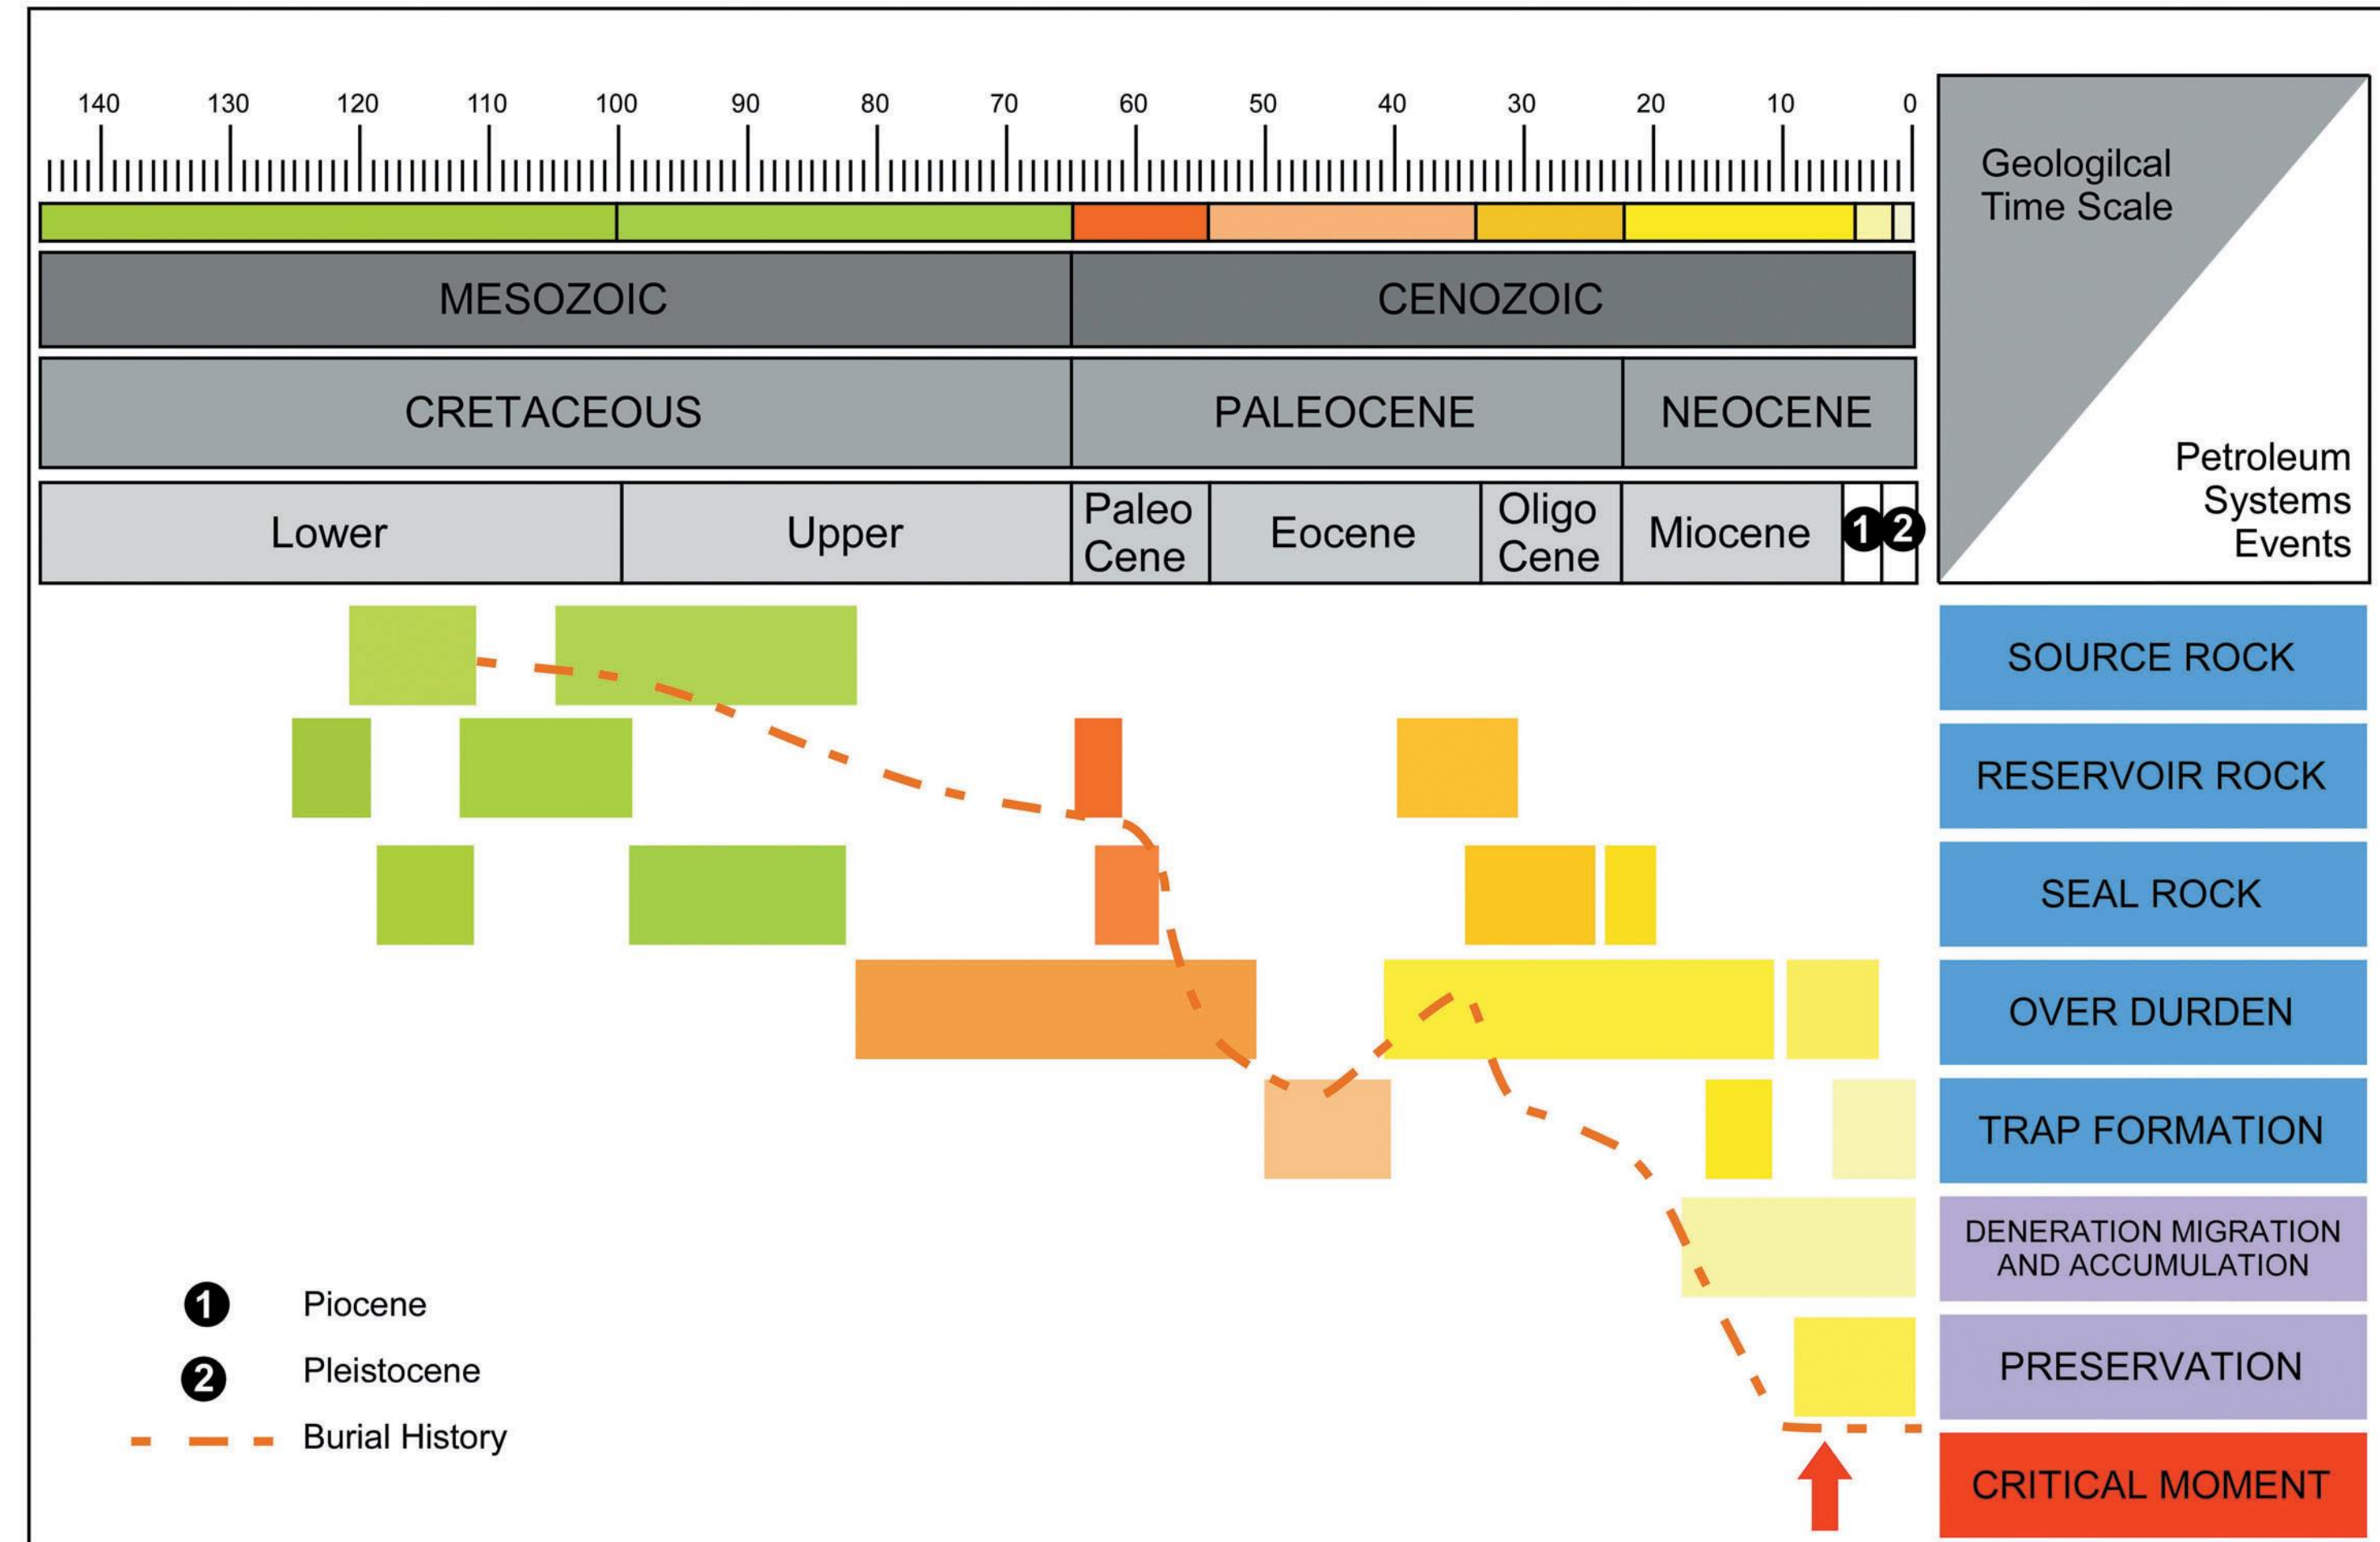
140 130 120 110 100 90 80 70 60 50 40 30 20 10 0

Geologilcal Time Scale

Petroleum Systems Events

MESOZOIC | CENOZOIC

CRETACEOUS | PALEOCENE | NEOCENE

Lower | Upper | Paleo Cene | Eocene | Oligo Cene | Miocene | 1 | 2

SOURCE ROCK

RESERVOIR ROCK

SEAL ROCK

OVER DURDEN

TRAP FORMATION

DENERATION MIGRATION AND ACCUMULATION

PRESERVATION

CRITICAL MOMENT

1 Piocene

2 Pleistocene

Burial History